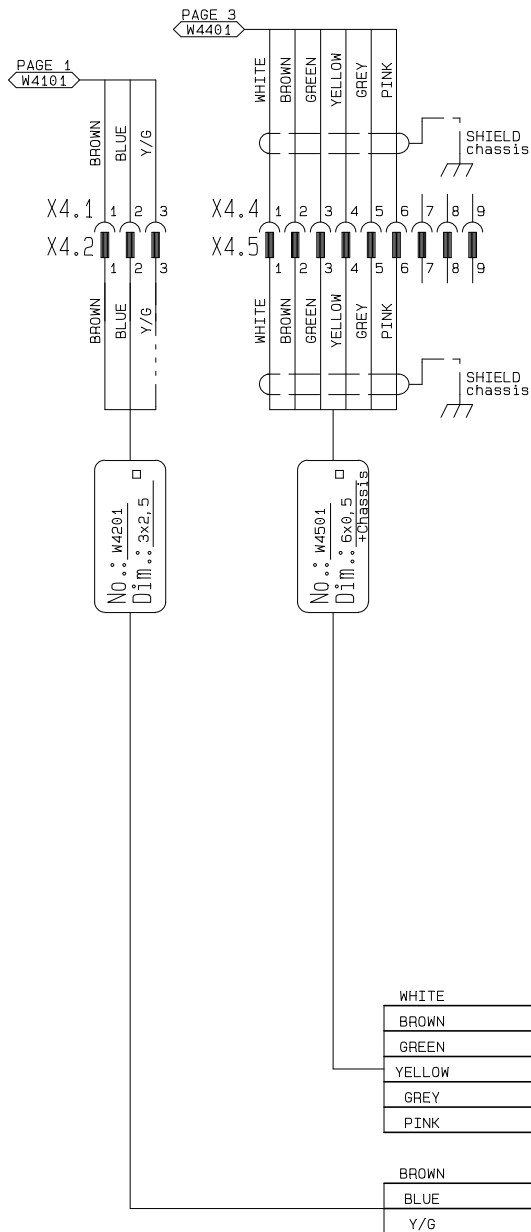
PAGE 3
W4401

PAGE 1
W4101

WHITE
BROWN
GREEN
YELLOW
GREY
PINK

SHIELD
chassis

BROWN
BLUE
Y/G

X4.1 1 2 3
X4.2 1 2 3

X4.4 1 2 3 4 5 6 7 8 9
X4.5 1 2 3 4 5 6 7 8 9

BROWN
BLUE
Y/G

WHITE
BROWN
GREEN
YELLOW
GREY
PINK

SHIELD
chassis

No.: W4201
Dim.: 3x2,5

No.: W4501
Dim.: 6x0,5
+Chassis

WHITE
BROWN
GREEN
YELLOW
GREY
PINK

BROWN
BLUE
Y/G